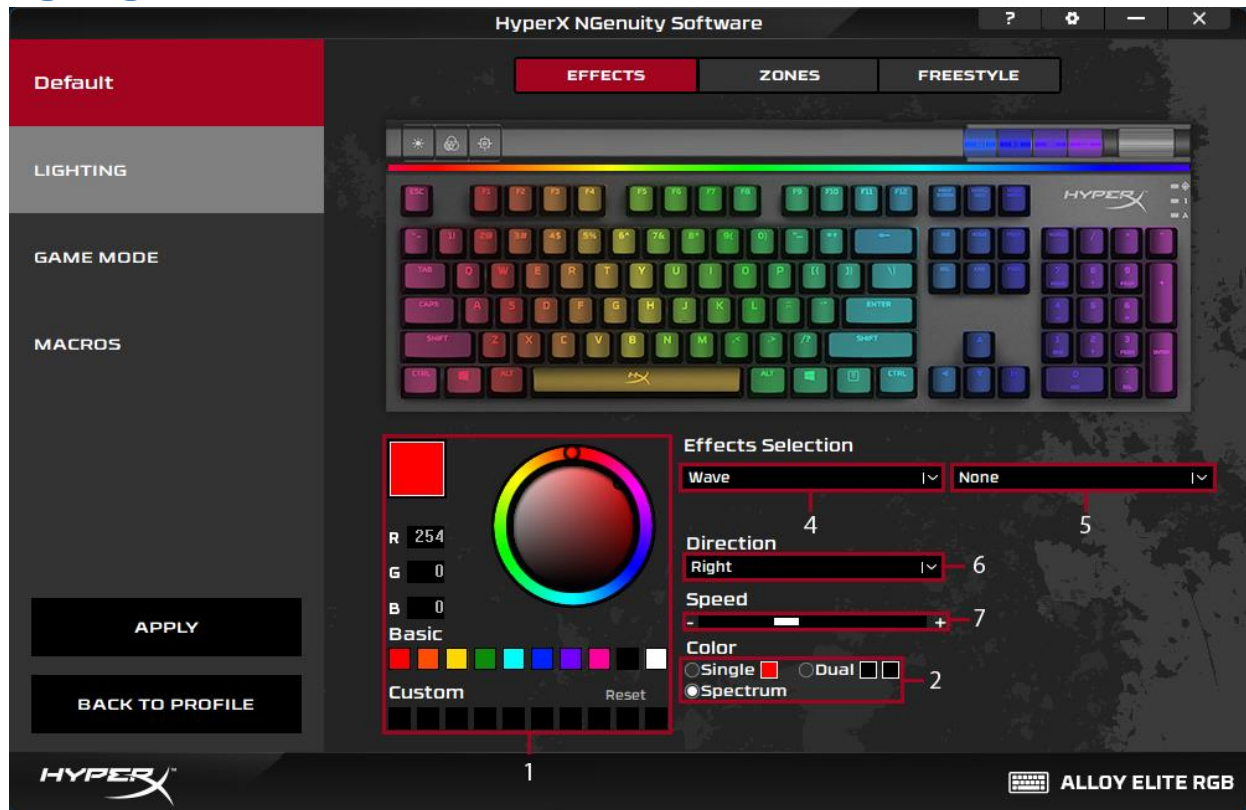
HyperX NGenuity Software

?

Default

EFFECTS ZONES FREESTYLE

LIGHTING

GAME MODE

MACROS

HYPERX

ESC F1 F2 F3 F4 F5 F6 F7 F8 F9 F10 F11 F12

TAB Q W E R T Y U I O P

CAPS A S D F G H J K L ENTER

SHIFT Z X C V B N M SHIFT

CTRL ALT ALT CTRL

R 254
G 0
B 0

Basic

Custom Reset

Effects Selection

Wave

None

4 5

Direction

Right

6

Speed

- +

7

Color

Single Dual

Spectrum

2

APPLY

BACK TO PROFILE

1

HYPERX

ALLOY ELITE RGB